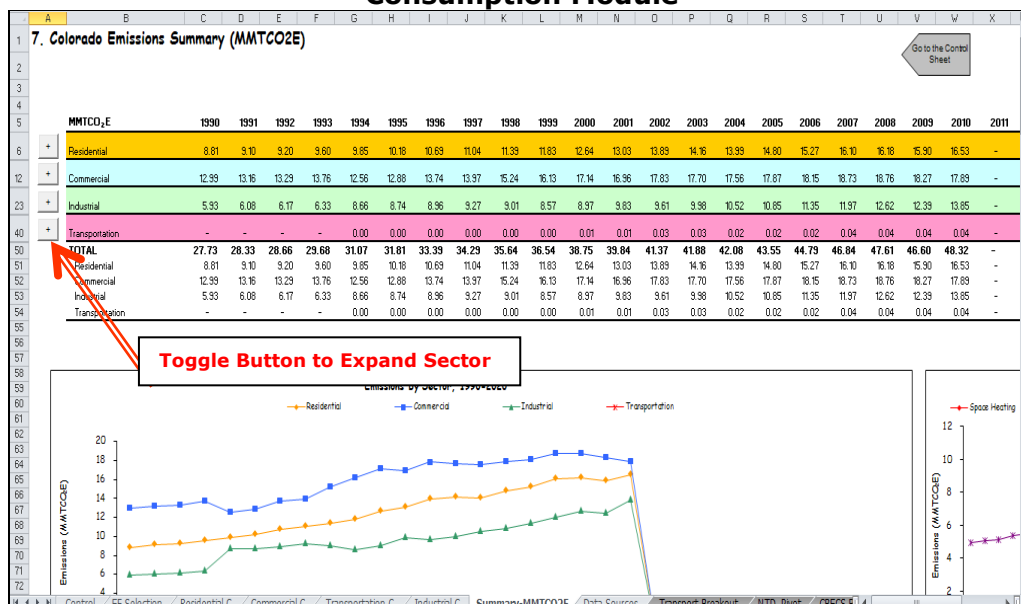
Consumption Module

7. Colorado Emissions Summary (MMTCO2E)

Go to the Control Sheet

| MMTCO$_2$E | 1990 | 1991 | 1992 | 1993 | 1994 | 1995 | 1996 | 1997 | 1998 | 1999 | 2000 | 2001 | 2002 | 2003 | 2004 | 2005 | 2006 | 2007 | 2008 | 2009 | 2010 | 2011 |
|---|---|---|---|---|---|---|---|---|---|---|---|---|---|---|---|---|---|---|---|---|---|---|
| Residential | 8.81 | 9.10 | 9.20 | 9.60 | 9.85 | 10.18 | 10.69 | 11.04 | 11.39 | 11.83 | 12.64 | 13.03 | 13.89 | 14.16 | 13.99 | 14.80 | 15.27 | 16.10 | 16.18 | 15.90 | 16.53 | - |
| Commercial | 12.99 | 13.16 | 13.29 | 13.76 | 12.56 | 12.88 | 13.74 | 13.97 | 15.24 | 16.13 | 17.14 | 16.96 | 17.83 | 17.70 | 17.56 | 17.87 | 18.15 | 18.73 | 18.76 | 18.27 | 17.89 | - |
| Industrial | 5.93 | 6.08 | 6.17 | 6.33 | 8.66 | 8.74 | 8.96 | 9.27 | 9.01 | 8.57 | 8.97 | 9.83 | 9.61 | 9.98 | 10.52 | 10.85 | 11.35 | 11.97 | 12.62 | 12.39 | 13.85 | - |
| Transportation | - | - | - | - | 0.00 | 0.00 | 0.00 | 0.00 | 0.00 | 0.00 | 0.00 | 0.01 | 0.01 | 0.03 | 0.03 | 0.02 | 0.02 | 0.02 | 0.04 | 0.04 | 0.04 | - |
| TOTAL | 27.73 | 28.33 | 28.66 | 29.68 | 31.07 | 31.81 | 33.39 | 34.29 | 35.64 | 36.54 | 38.75 | 39.84 | 41.37 | 41.88 | 42.08 | 43.55 | 44.79 | 46.84 | 47.61 | 46.60 | 48.32 | - |
| Residential | 8.81 | 9.10 | 9.20 | 9.60 | 9.85 | 10.18 | 10.69 | 11.04 | 11.39 | 11.83 | 12.64 | 13.03 | 13.89 | 14.16 | 13.99 | 14.80 | 15.27 | 16.10 | 16.18 | 15.90 | 16.53 | - |
| Commercial | 12.99 | 13.16 | 13.29 | 13.76 | 12.56 | 12.88 | 13.74 | 13.97 | 15.24 | 16.13 | 17.14 | 16.96 | 17.83 | 17.70 | 17.56 | 17.87 | 18.15 | 18.73 | 18.76 | 18.27 | 17.89 | - |
| Industrial | 5.93 | 6.08 | 6.17 | 6.33 | 8.66 | 8.74 | 8.96 | 9.27 | 9.01 | 8.57 | 8.97 | 9.83 | 9.61 | 9.98 | 10.52 | 10.85 | 11.35 | 11.97 | 12.62 | 12.39 | 13.85 | - |
| Transportation | - | - | - | - | 0.00 | 0.00 | 0.00 | 0.00 | 0.00 | 0.00 | 0.00 | 0.01 | 0.01 | 0.03 | 0.03 | 0.02 | 0.02 | 0.02 | 0.04 | 0.04 | 0.04 | - |

Toggle Button to Expand Sector

Emissions By Sector, 1990-2020

Residential Commercial Industrial Transportation

20 18 16 14 12 10 8 6 4

Emissions (MMTCO2E)

Space Heating

12 10 8 6 4 2

Emissions (MMTCO2E)

Control | EF Selection | Residential C | Commercial C | Transportation C | Industrial C | Summary-MMTCO2E | Data Sources | Transport Breakout | NTD_Pivot | CRECS E